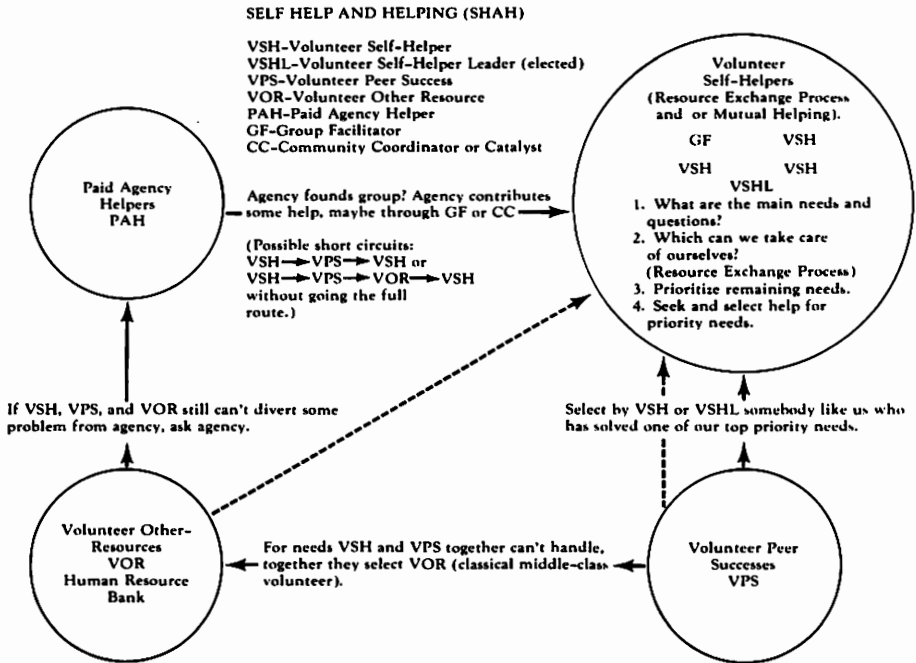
SELF HELP AND HELPING (SHAH)

VSH–Volunteer Self-Helper
VSHL–Volunteer Self-Helper Leader (elected)
VPS–Volunteer Peer Success
VOR–Volunteer Other Resource
PAH–Paid Agency Helper
GF–Group Facilitator
CC–Community Coordinator or Catalyst

Volunteer Self-Helpers (Resource Exchange Process and or Mutual Helping).

GF VSH

VSH VSH

VSHL

1. What are the main needs and questions?
2. Which can we take care of ourselves? (Resource Exchange Process)
3. Prioritize remaining needs.
4. Seek and select help for priority needs.

Paid Agency Helpers PAH

Agency founds group? Agency contributes some help, maybe through GF or CC

(Possible short circuits: VSH → VPS → VSH or VSH → VPS → VOR → VSH without going the full route.)

If VSH, VPS, and VOR still can't divert some problem from agency, ask agency.

Select by VSH or VSHL somebody like us who has solved one of our top priority needs.

Volunteer Other-Resources VOR Human Resource Bank

For needs VSH and VPS together can't handle, together they select VOR (classical middle-class volunteer).

Volunteer Peer Successes VPS